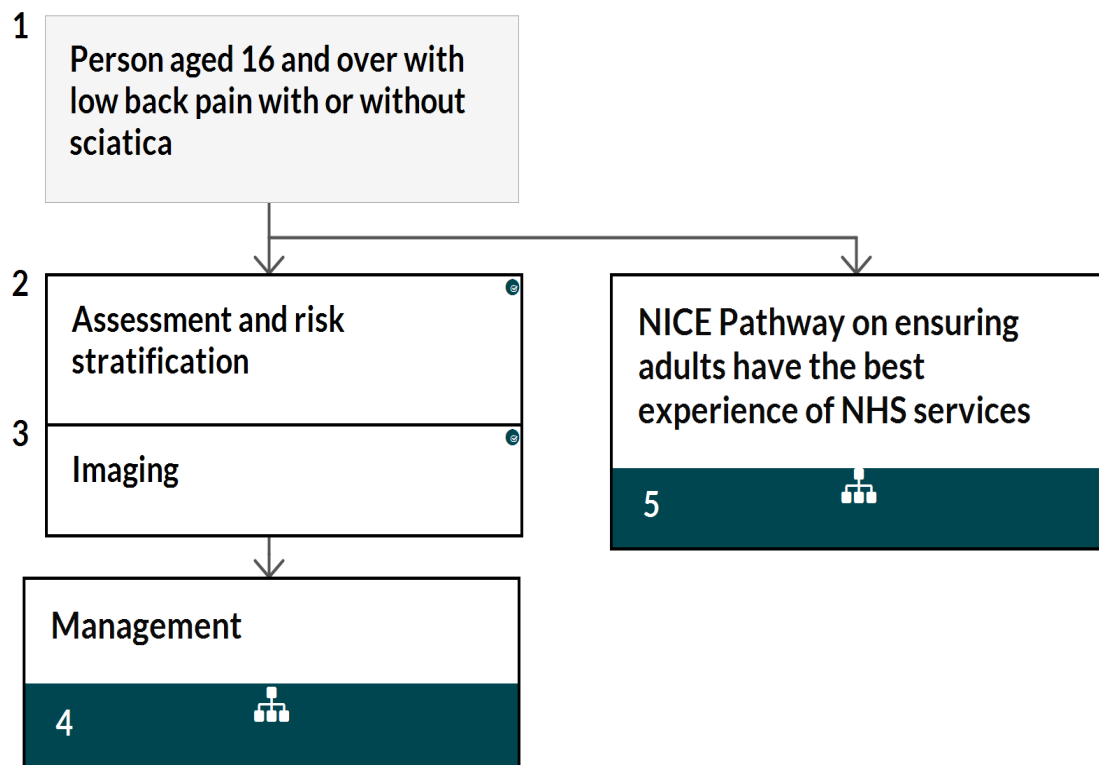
1
Person aged 16 and over with low back pain with or without sciatica

2
Assessment and risk stratification

3
Imaging

NICE Pathway on ensuring adults have the best experience of NHS services

5

Management

4